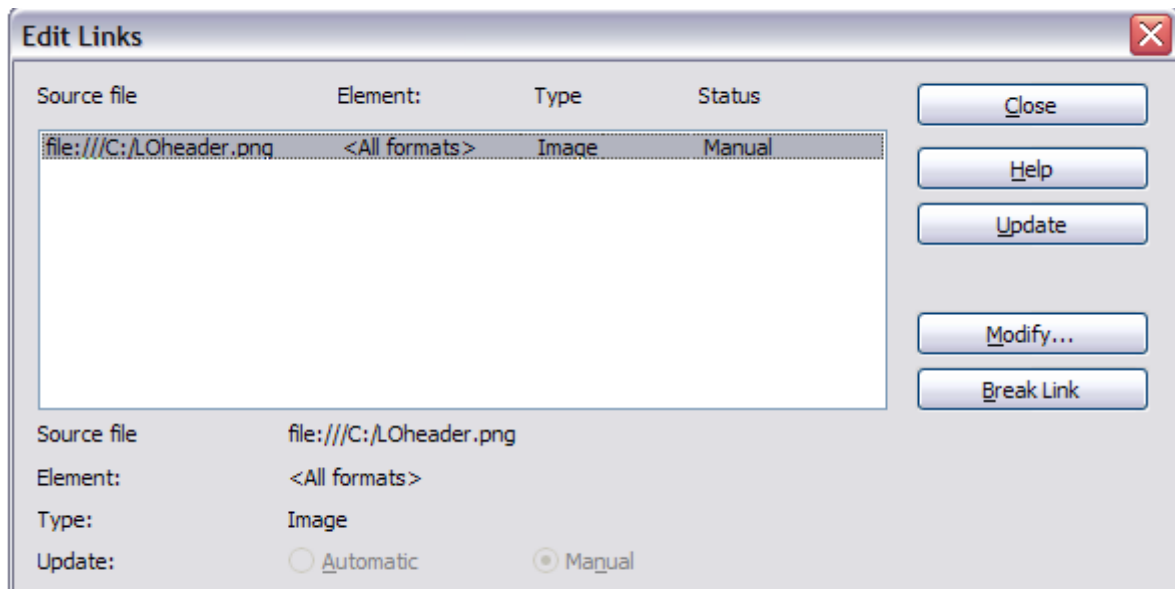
Edit Links

Source file Element: Type Status

| Source file | Element: | Type | Status |
|---|---|---|---|
| file:///C:/LOheader.png | <All formats> | Image | Manual |

Close
Help
Update
Modify...
Break Link

Source file file:///C:/LOheader.png
Element: <All formats>
Type: Image
Update: Automatic Manual